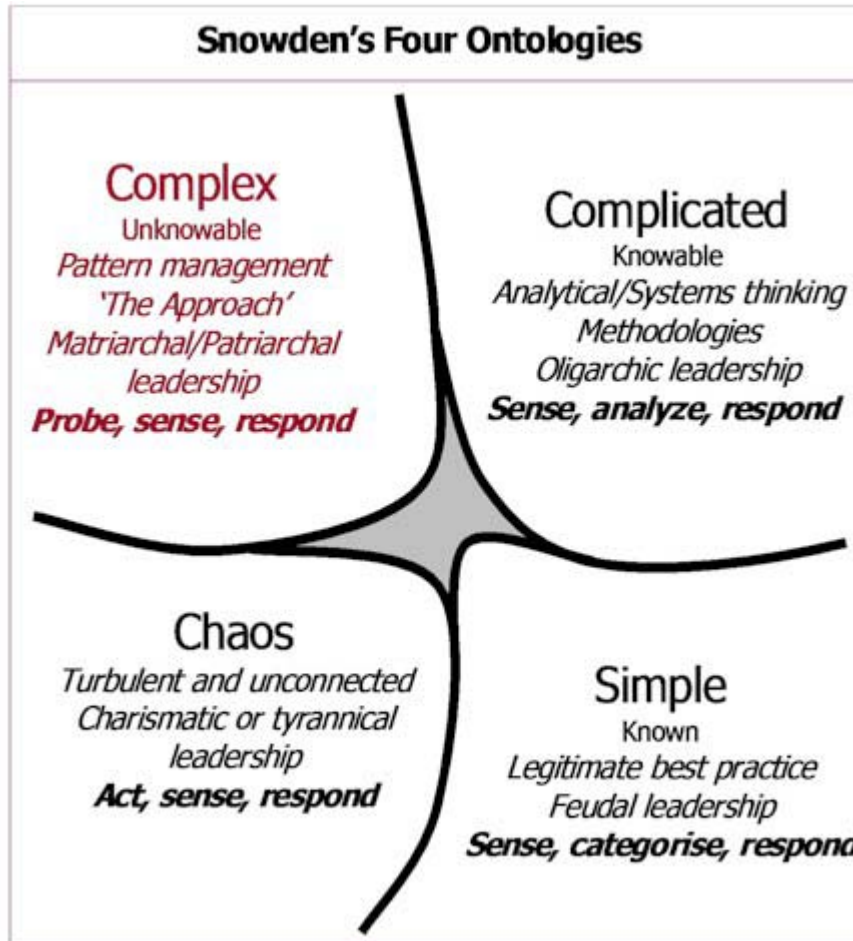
Snowden's Four Ontologies

Complex
Unknowable
Pattern management
'The Approach'
Matriarchal/Patriarchal leadership
Probe, sense, respond

Complicated
Knowable
Analytical/Systems thinking
Methodologies
Oligarchic leadership
Sense, analyze, respond

Chaos
Turbulent and unconnected
Charismatic or tyrannical leadership
Act, sense, respond

Simple
Known
Legitimate best practice
Feudal leadership
Sense, categorise, respond